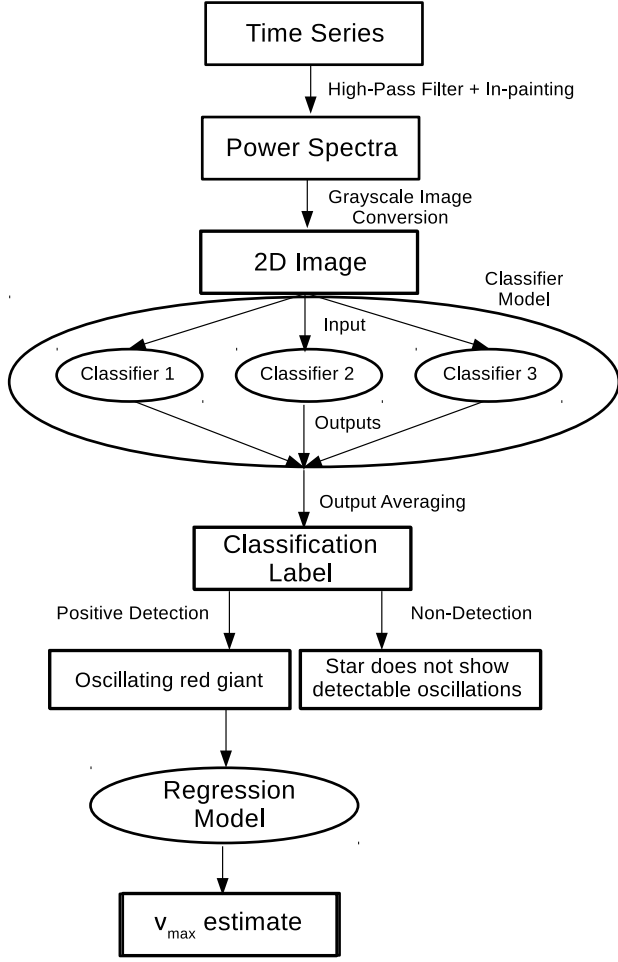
Time Series

High-Pass Filter + In-painting

Power Spectra

Grayscale Image Conversion

2D Image

Classifier Model

Input

Classifier 1

Classifier 2

Classifier 3

Outputs

Output Averaging

Classification Label

Positive Detection

Non-Detection

Oscillating red giant

Star does not show detectable oscillations

Regression Model

$v_{max}$ estimate